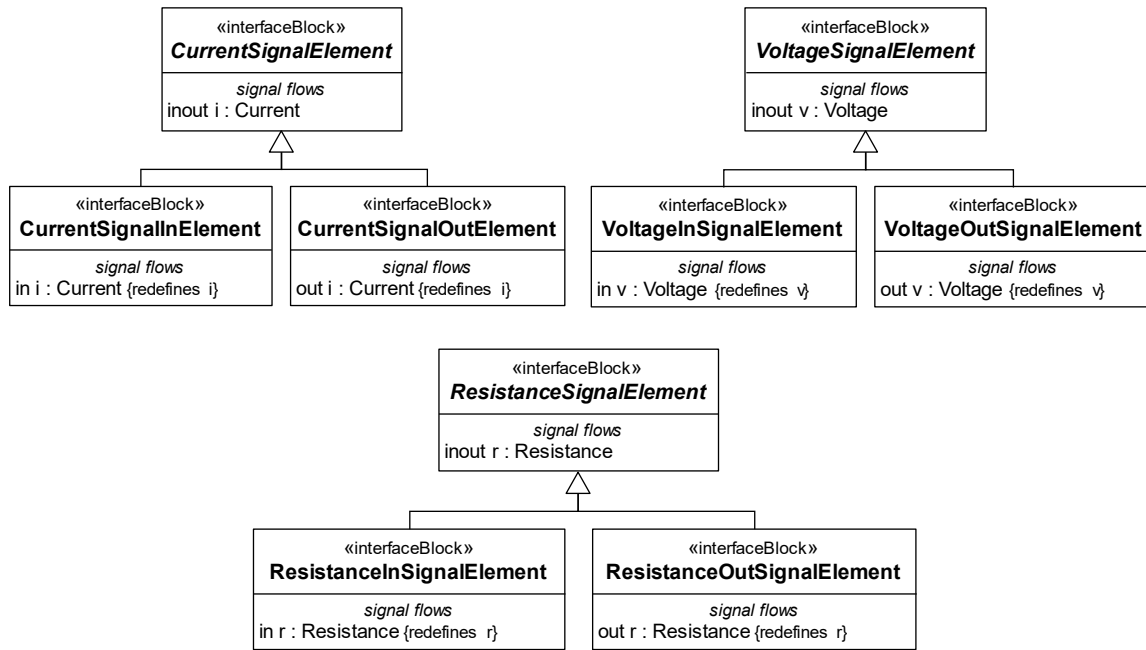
«interfaceBlock»
*CurrentSignalElement*
*signal flows*
inout i : Current

«interfaceBlock»
**CurrentSignalInElement**
*signal flows*
in i : Current {redefines i}

«interfaceBlock»
**CurrentSignalOutElement**
*signal flows*
out i : Current {redefines i}

«interfaceBlock»
*VoltageSignalElement*
*signal flows*
inout v : Voltage

«interfaceBlock»
**VoltageInSignalElement**
*signal flows*
in v : Voltage {redefines v}

«interfaceBlock»
**VoltageOutSignalElement**
*signal flows*
out v : Voltage {redefines v}

«interfaceBlock»
*ResistanceSignalElement*
*signal flows*
inout r : Resistance

«interfaceBlock»
**ResistanceInSignalElement**
*signal flows*
in r : Resistance {redefines r}

«interfaceBlock»
**ResistanceOutSignalElement**
*signal flows*
out r : Resistance {redefines r}